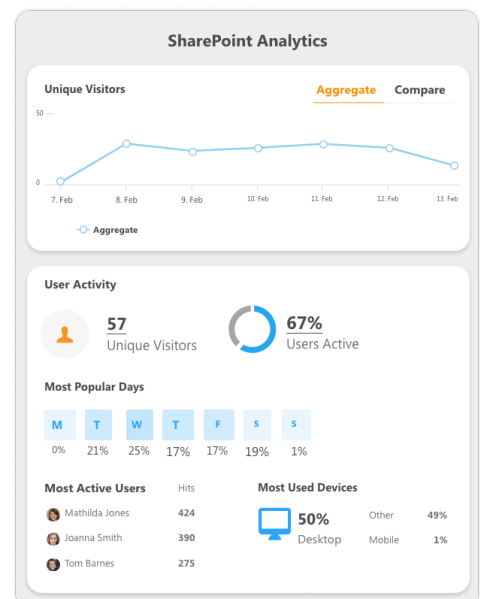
SharePoint Analytics

Unique Visitors

Aggregate Compare

50

0

7. Feb 8. Feb 9. Feb 10. Feb 11. Feb 12. Feb 13. Feb

Aggregate

User Activity

57
Unique Visitors

67%
Users Active

Most Popular Days

| M | T | W | T | F | S | S |
|---|---|---|---|---|---|---|
| 0% | 21% | 25% | 17% | 17% | 19% | 1% |

Most Active Users

Hits

Mathilda Jones 424

Joanna Smith 390

Tom Barnes 275

Most Used Devices

50%
Desktop

Other 49%

Mobile 1%